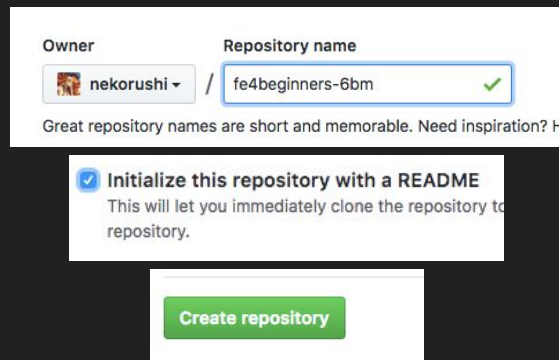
Owner

Repository name

nekorushi

/

fe4beginners-6bm

Great repository names are short and memorable. Need inspiration? H

Initialize this repository with a README

This will let you immediately clone the repository to repository.

Create repository